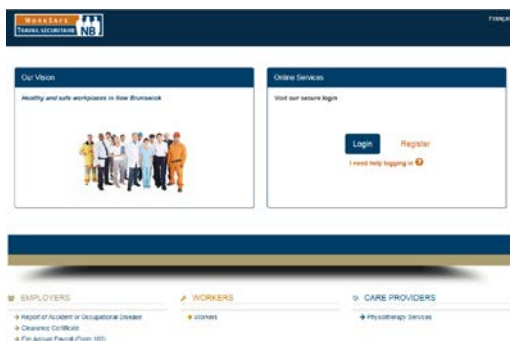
WORKSAFE TRAVAIL SÉCURITAIRE NB

Français

Our Vision

Healthy and safe workplaces in New Brunswick

Online Services

Visit our secure login

Login

Register

I need help logging in

EMPLOYERS

→ Report of Accident or Occupational Disease

→ Clearance Certificate

→ File Annual Payroll (Form 100)

WORKERS

→ Workers

CARE PROVIDERS

→ Physiotherapy Services